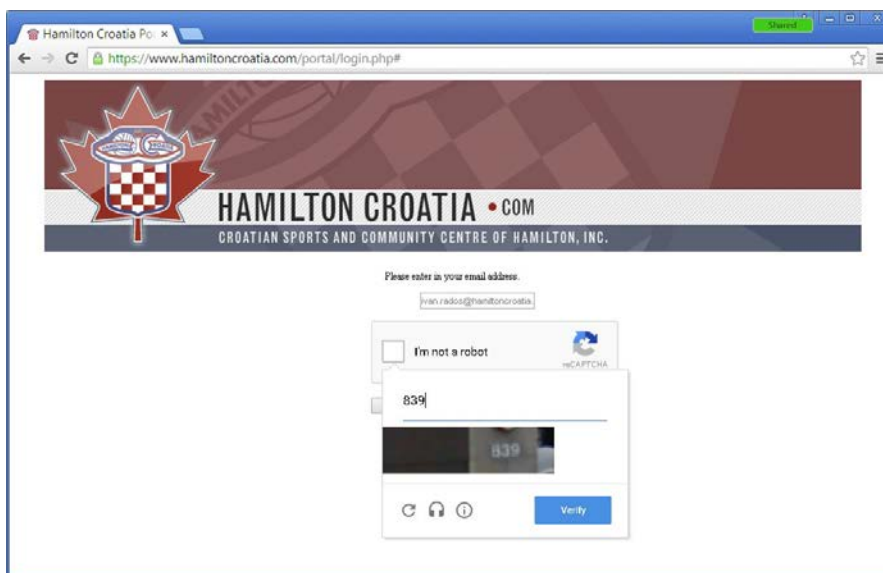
Hamilton Croatia Po ×

Shared

https://www.hamiltoncroatia.com/portal/login.php#

HAMILTON CROATIA •COM

CROATIAN SPORTS AND COMMUNITY CENTRE OF HAMILTON, INC.

Please enter in your email address.

ivan.rados@hamiltoncroatia.

I'm not a robot

reCAPTCHA

839

839

Verify